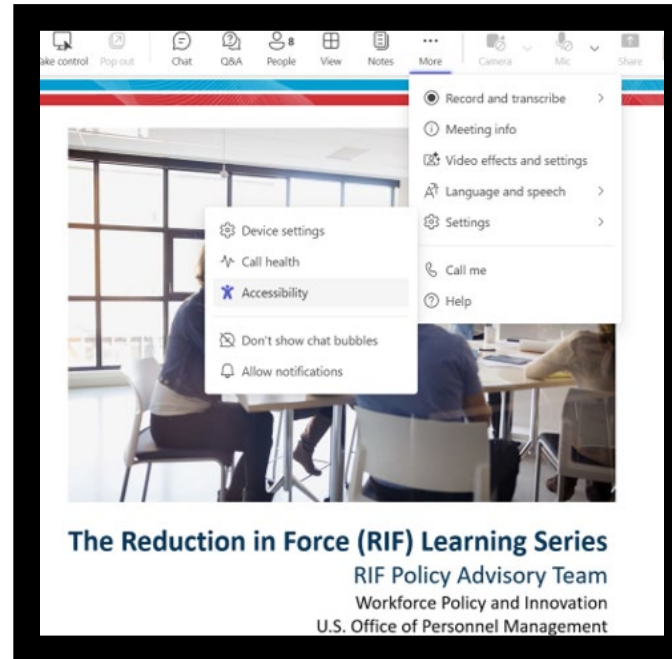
ake control Pop out Chat Q&A People 8 View Notes More Camera Mic Share

Record and transcribe
Meeting info
Video effects and settings
Language and speech
Settings
Call me
Help

Device settings
Call health
Accessibility
Don't show chat bubbles
Allow notifications

The Reduction in Force (RIF) Learning Series
RIF Policy Advisory Team
Workforce Policy and Innovation
U.S. Office of Personnel Management